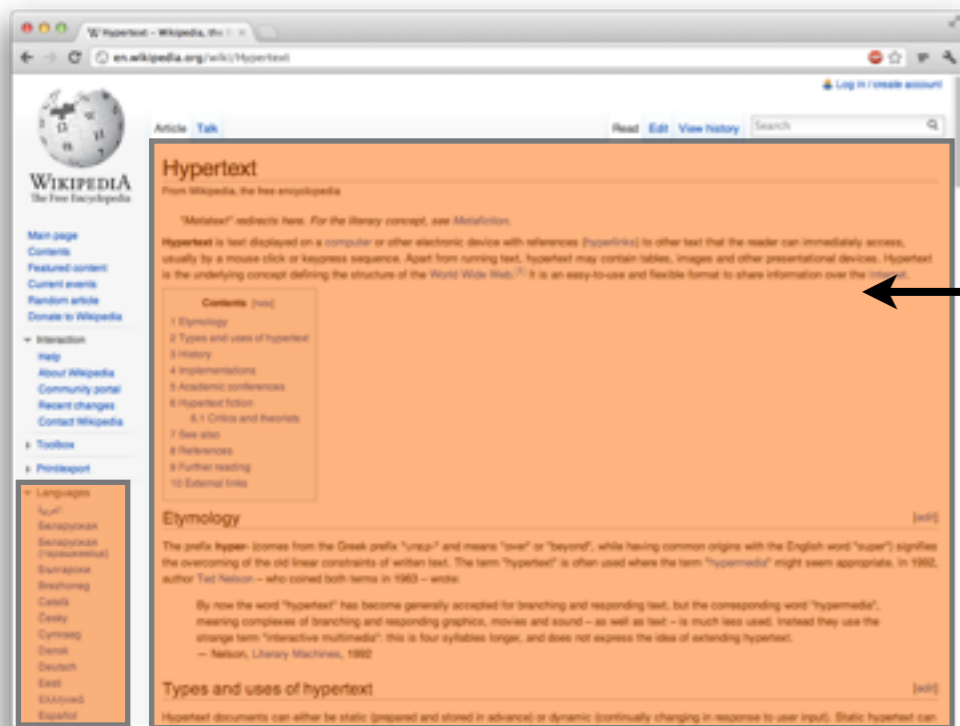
W Hypertext - Wikipedia, the fr ×

en.wikipedia.org/wiki/Hypertext

Log in / create account

WIKIPEDIA
The Free Encyclopedia

Article Talk

Read Edit View history Search

Main page
Contents
Featured content
Current events
Random article
Donate to Wikipedia

Interaction
Help
About Wikipedia
Community portal
Recent changes
Contact Wikipedia

Toolbox

Print/export

Languages
العربية
Беларуская
Беларуская (тарашкевіца)
Български
Brezhoneg
Català
Česky
Cymraeg
Dansk
Deutsch
Eesti
Ελληνικά
Español

Hypertext

From Wikipedia, the free encyclopedia

"Metatext" redirects here. For the literary concept, see Metafiction.

Hypertext is text displayed on a computer or other electronic device with references (hyperlinks) to other text that the reader can immediately access, usually by a mouse click or keypress sequence. Apart from running text, hypertext may contain tables, images and other presentational devices. Hypertext is the underlying concept defining the structure of the World Wide Web.[1] It is an easy-to-use and flexible format to share information over the Internet.

Contents [hide]
1 Etymology
2 Types and uses of hypertext
3 History
4 Implementations
5 Academic conferences
6 Hypertext fiction
6.1 Critics and theorists
7 See also
8 References
9 Further reading
10 External links

Etymology [edit]

The prefix hyper- (comes from the Greek prefix "ὑπερ-" and means "over" or "beyond", while having common origins with the English word "super") signifies the overcoming of the old linear constraints of written text. The term "hypertext" is often used where the term "hypermedia" might seem appropriate. In 1992, author Ted Nelson – who coined both terms in 1963 – wrote:

By now the word "hypertext" has become generally accepted for branching and responding text, but the corresponding word "hypermedia", meaning complexes of branching and responding graphics, movies and sound – as well as text – is much less used. Instead they use the strange term "interactive multimedia": this is four syllables longer, and does not express the idea of extending hypertext.
— Nelson, Literary Machines, 1992

Types and uses of hypertext [edit]

Hypertext documents can either be static (prepared and stored in advance) or dynamic (continually changing in response to user input). Static hypertext can